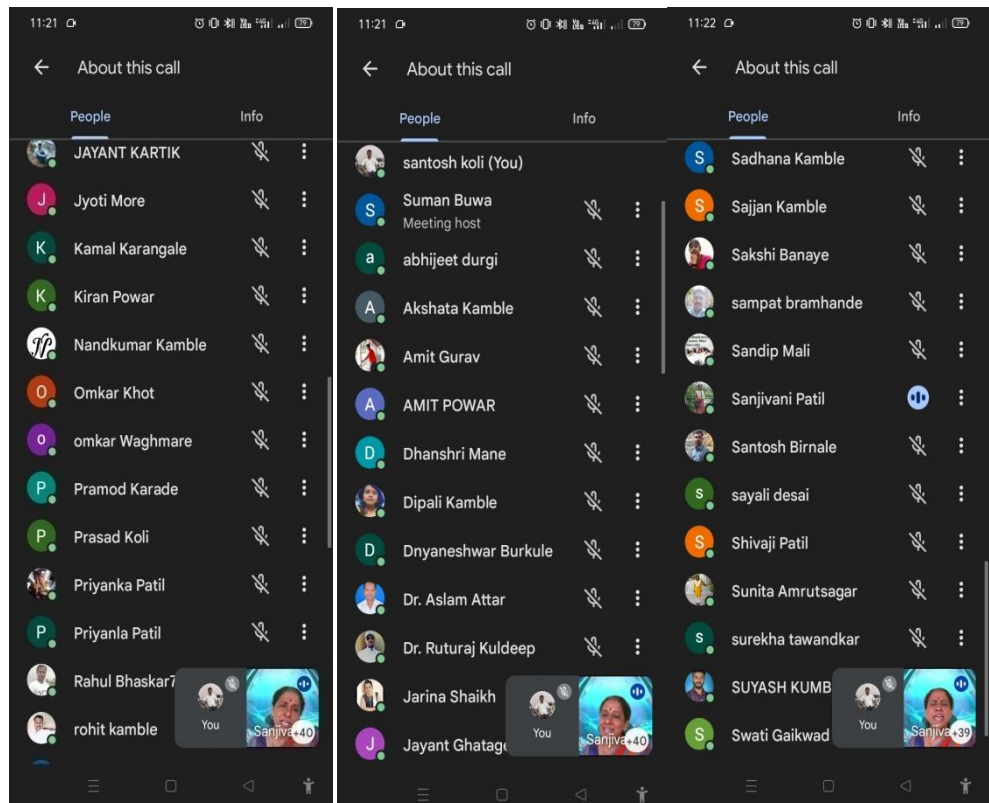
11:21 79

About this call

People Info

JAYANT KARTIK
J Jyoti More
K Kamal Karangale
K Kiran Powar
Nandkumar Kamble
O Omkar Khot
o omkar Waghmare
P Pramod Karade
P Prasad Koli
Priyanka Patil
P Priyanla Patil
Rahul Bhaskar7
rohit kamble
You
Sanjiva +40

11:21 79

About this call

People Info

santosh koli (You)
S Suman Buwa
Meeting host
a abhijeet durgi
A Akshata Kamble
Amit Gurav
A AMIT POWAR
D Dhanshri Mane
Dipali Kamble
D Dnyaneshwar Burkule
Dr. Aslam Attar
Dr. Ruturaj Kuldeep
Jarina Shaikh
J Jayant Ghatag
You
Sanjiva +40

11:22 79

About this call

People Info

S Sadhana Kamble
S Sajjan Kamble
Sakshi Banaye
sampat bramhande
Sandip Mali
Sanjivani Patil
Santosh Birnale
s sayali desai
S Shivaji Patil
Sunita Amrutsagar
s surekha tawandkar
SUYASH KUMB
S Swati Gaikwad
You
Sanjiva +39